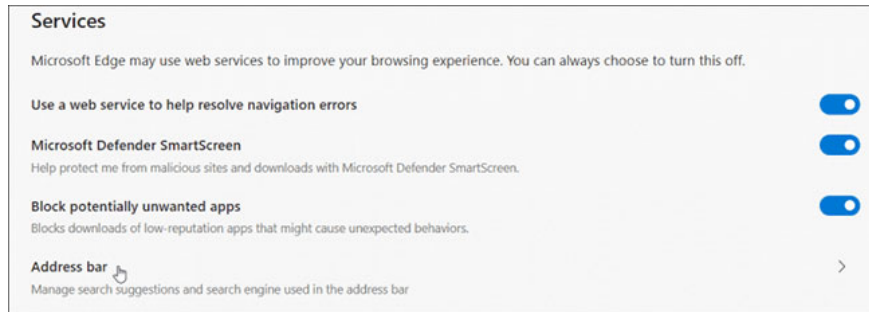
Services

Microsoft Edge may use web services to improve your browsing experience. You can always choose to turn this off.

Use a web service to help resolve navigation errors

Microsoft Defender SmartScreen
Help protect me from malicious sites and downloads with Microsoft Defender SmartScreen.

Block potentially unwanted apps
Blocks downloads of low-reputation apps that might cause unexpected behaviors.

Address bar
Manage search suggestions and search engine used in the address bar